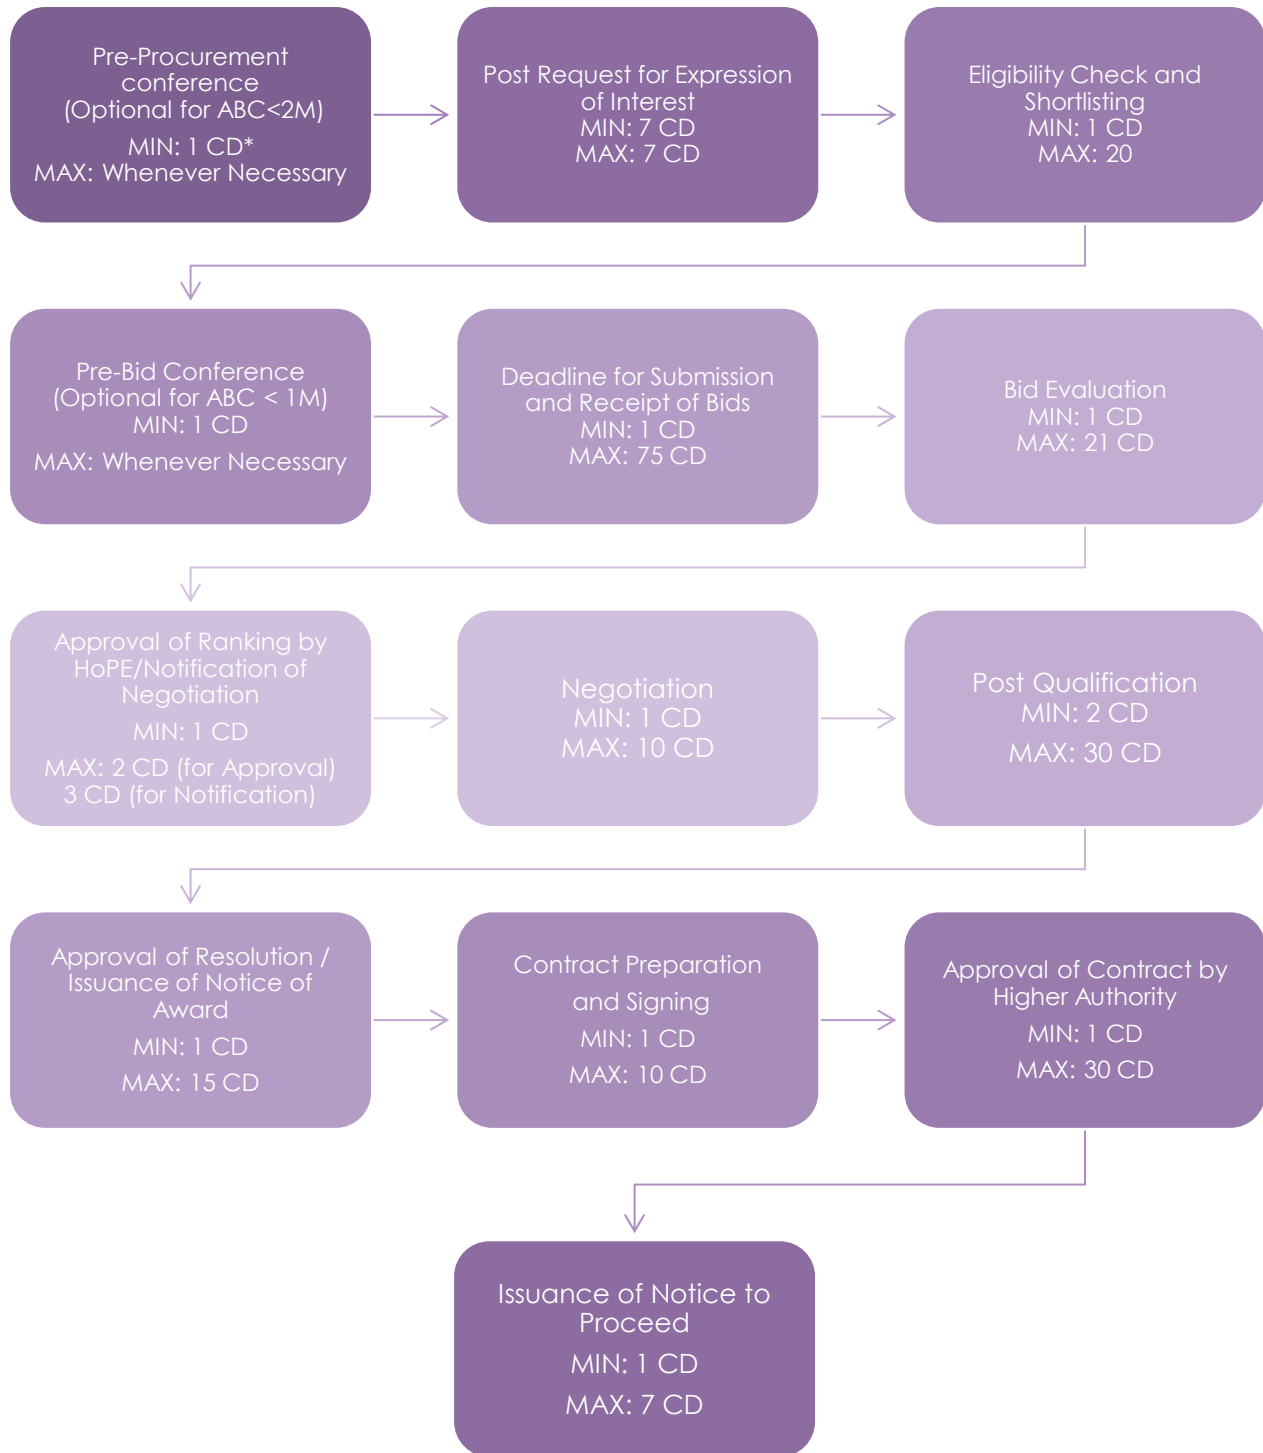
Pre-Procurement conference (Optional for ABC<2M)
MIN: 1 CD*
MAX: Whenever Necessary

Post Request for Expression of Interest
MIN: 7 CD
MAX: 7 CD

Eligibility Check and Shortlisting
MIN: 1 CD
MAX: 20

Pre-Bid Conference (Optional for ABC < 1M)
MIN: 1 CD
MAX: Whenever Necessary

Deadline for Submission and Receipt of Bids
MIN: 1 CD
MAX: 75 CD

Bid Evaluation
MIN: 1 CD
MAX: 21 CD

Approval of Ranking by HoPE/Notification of Negotiation
MIN: 1 CD
MAX: 2 CD (for Approval) 3 CD (for Notification)

Negotiation
MIN: 1 CD
MAX: 10 CD

Post Qualification
MIN: 2 CD
MAX: 30 CD

Approval of Resolution / Issuance of Notice of Award
MIN: 1 CD
MAX: 15 CD

Contract Preparation and Signing
MIN: 1 CD
MAX: 10 CD

Approval of Contract by Higher Authority
MIN: 1 CD
MAX: 30 CD

Issuance of Notice to Proceed
MIN: 1 CD
MAX: 7 CD